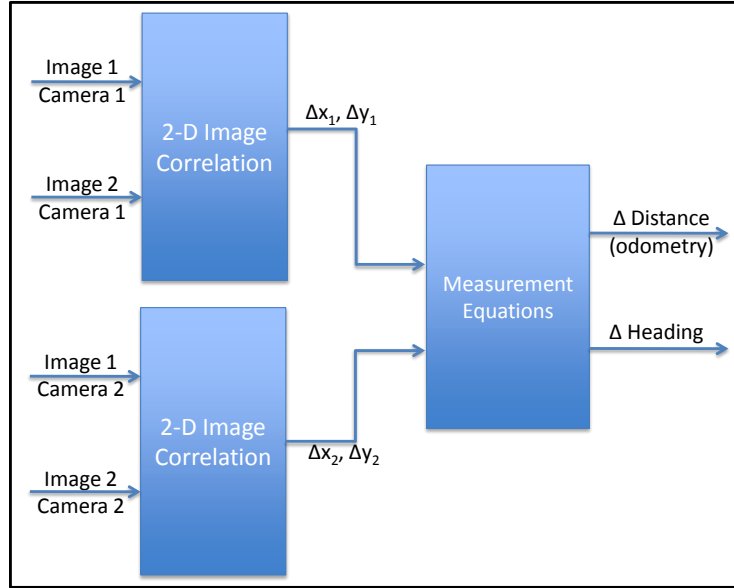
Image 1
Camera 1

Image 2
Camera 1

2-D Image Correlation

$\Delta x_1$, $\Delta y_1$

Image 1
Camera 2

Image 2
Camera 2

2-D Image Correlation

$\Delta x_2$, $\Delta y_2$

Measurement Equations

Δ Distance
(odometry)

Δ Heading